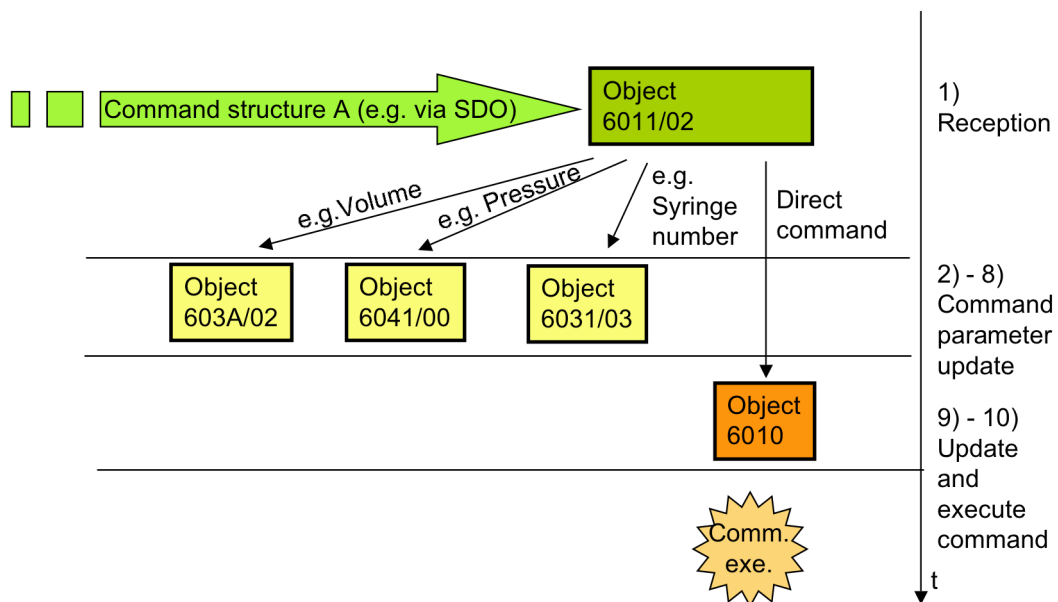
Command structure A (e.g. via SDO)

Object 6011/02

1) Reception

e.g.Volume

e.g. Pressure

e.g. Syringe number

Direct command

Object 603A/02

Object 6041/00

Object 6031/03

2) - 8) Command parameter update

Object 6010

9) - 10) Update and execute command

Comm. exe.

t